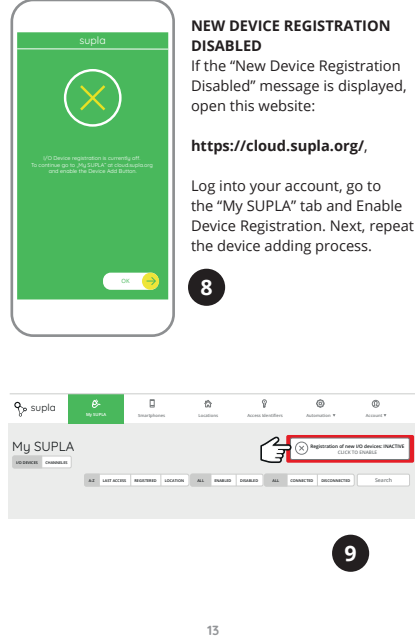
supla

I/O Device registration is currently off. To continue go to „My SUPLA" at cloud.supla.org and enable the Device Add Button.

OK

NEW DEVICE REGISTRATION DISABLED

If the "New Device Registration Disabled" message is displayed, open this website:

**https://cloud.supla.org/**,

Log into your account, go to the "My SUPLA" tab and Enable Device Registration. Next, repeat the device adding process.

8

supla | My SUPLA | Smartphones | Locations | Access Identifiers | Automation ▾ | Account ▾

My SUPLA

I/O DEVICES | CHANNELS

Registration of new I/O devices: INACTIVE
CLICK TO ENABLE

A-Z | LAST ACCESS | REGISTERED | LOCATION | ALL | ENABLED | DISABLED | ALL | CONNECTED | DISCONNECTED | Search

9

13